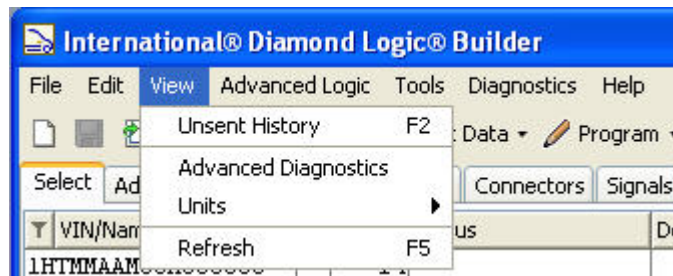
International® Diamond Logic® Builder

File Edit View Advanced Logic Tools Diagnostics Help

Unsent History F2
Advanced Diagnostics
Units
Refresh F5

Data Program

Select Ad Connectors Signals

VIN/Nam us D

1HTMMAAM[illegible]